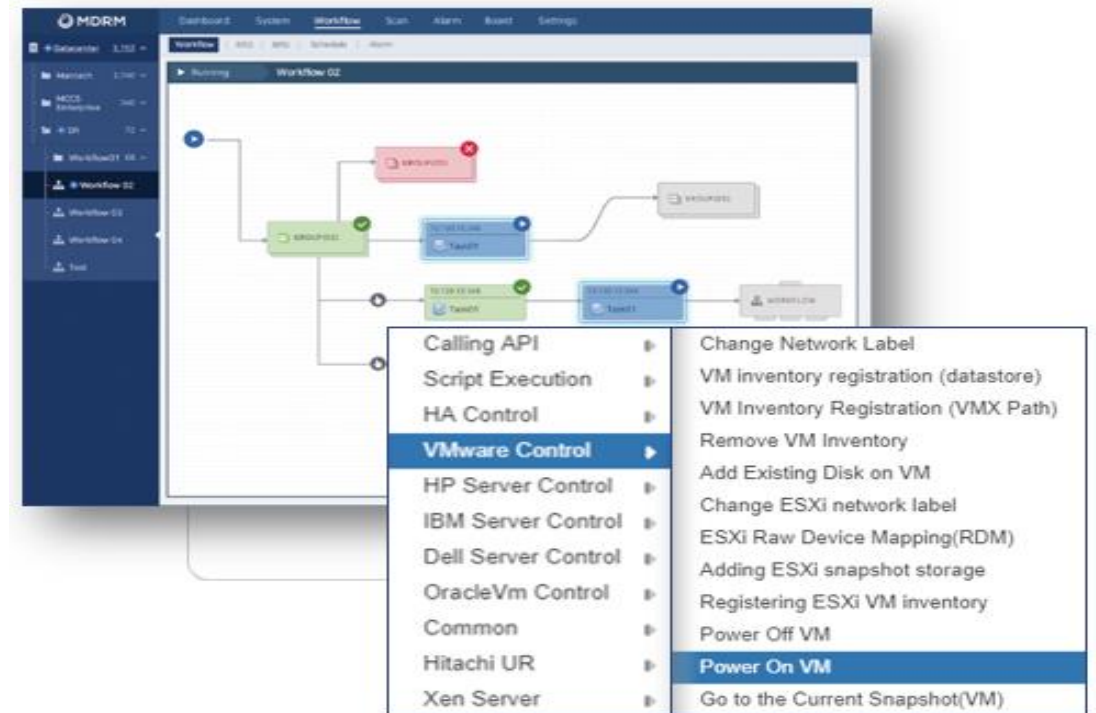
MDRM

Dashboard System Workflow Scan Alarm Asset Settings

Workflow

Running Workflow 02

Workflow 02

Workflow 03

Workflow 04

Test

GROUP001

GROUP001

Task01

GROUP001

Task01

Task01

WORKFLOW

Calling API
Script Execution
HA Control
VMware Control
HP Server Control
IBM Server Control
Dell Server Control
OracleVm Control
Common
Hitachi UR
Xen Server

Change Network Label
VM inventory registration (datastore)
VM Inventory Registration (VMX Path)
Remove VM Inventory
Add Existing Disk on VM
Change ESXi network label
ESXi Raw Device Mapping(RDM)
Adding ESXi snapshot storage
Registering ESXi VM inventory
Power Off VM
Power On VM
Go to the Current Snapshot(VM)